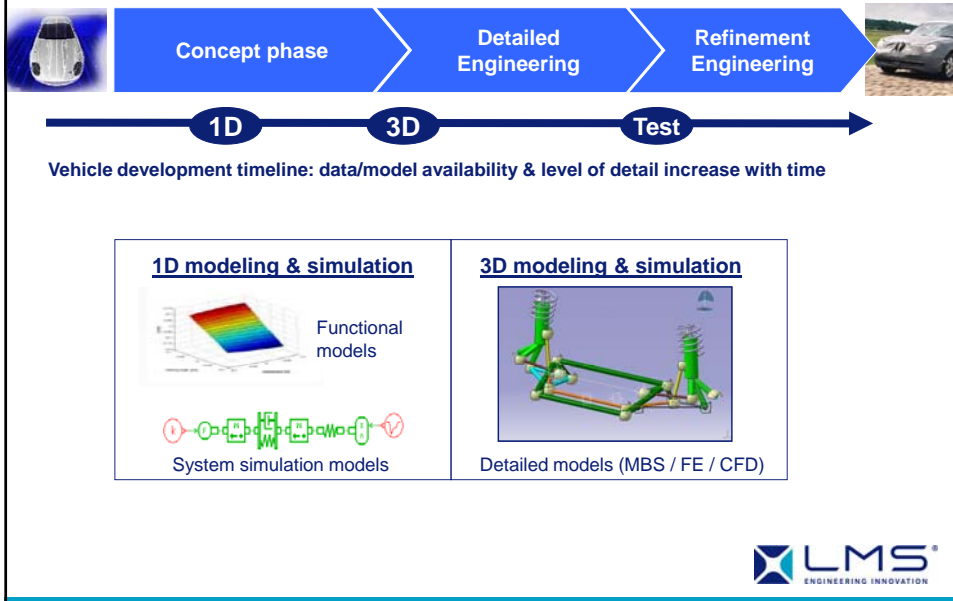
Concept phase

Detailed Engineering

Refinement Engineering

1D

3D

Test

Vehicle development timeline: data/model availability & level of detail increase with time

| 1D modeling & simulation | 3D modeling & simulation |
|---|---|
| Functional models | |
| System simulation models | Detailed models (MBS / FE / CFD) |

LMS®
ENGINEERING INNOVATION